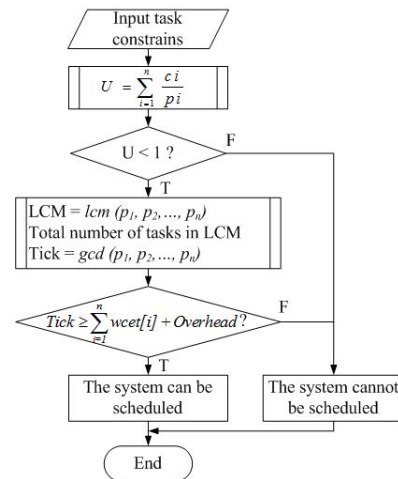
Input task constrains

$U = \sum_{i=1}^{n} \frac{ci}{pi}$

U < 1 ?

F

T

LCM = $lcm\ (p_1, p_2, ..., p_n)$
Total number of tasks in LCM
Tick = $gcd\ (p_1, p_2, ..., p_n)$

$Tick \geq \sum_{i=1}^{n} wcet[i] + Overhead$?

F

T

The system can be scheduled

The system cannot be scheduled

End